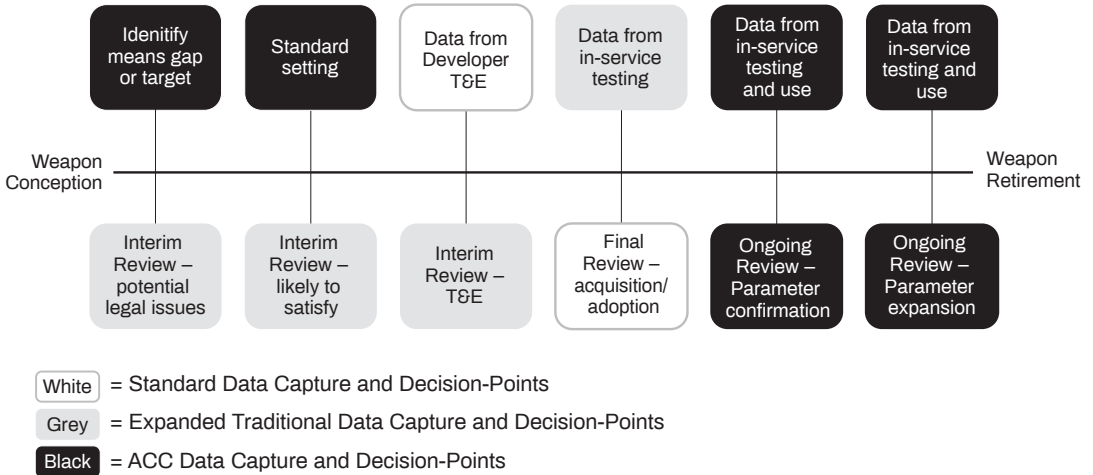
Idenifify means gap or target

Standard setting

Data from Developer T&E

Data from in-service testing

Data from in-service testing and use

Data from in-service testing and use

Weapon Conception

Weapon Retirement

Interim Review – potential legal issues

Interim Review – likely to satisfy

Interim Review – T&E

Final Review – acquisition/ adoption

Ongoing Review – Parameter confirmation

Ongoing Review – Parameter expansion

White = Standard Data Capture and Decision-Points

Grey = Expanded Traditional Data Capture and Decision-Points

Black = ACC Data Capture and Decision-Points